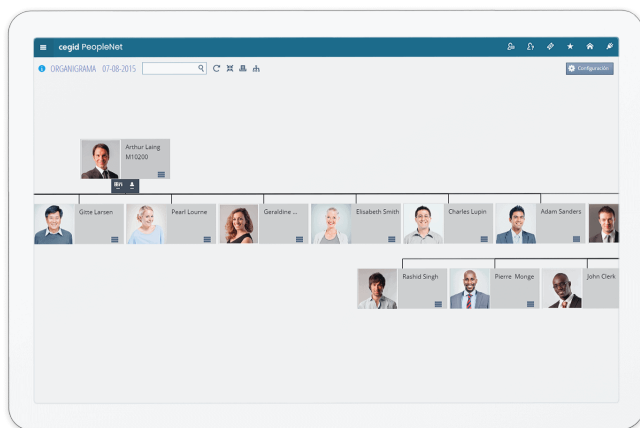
cegid PeopleNet

ORGANIGRAMA 07-08-2015

Configuración

Arthur Laing
M10200

Gitte Larsen

Pearl Lourne

Geraldine ...

Elisabeth Smith

Charles Lupin

Adam Sanders

Rashid Singh

Pierre Monge

John Clerk